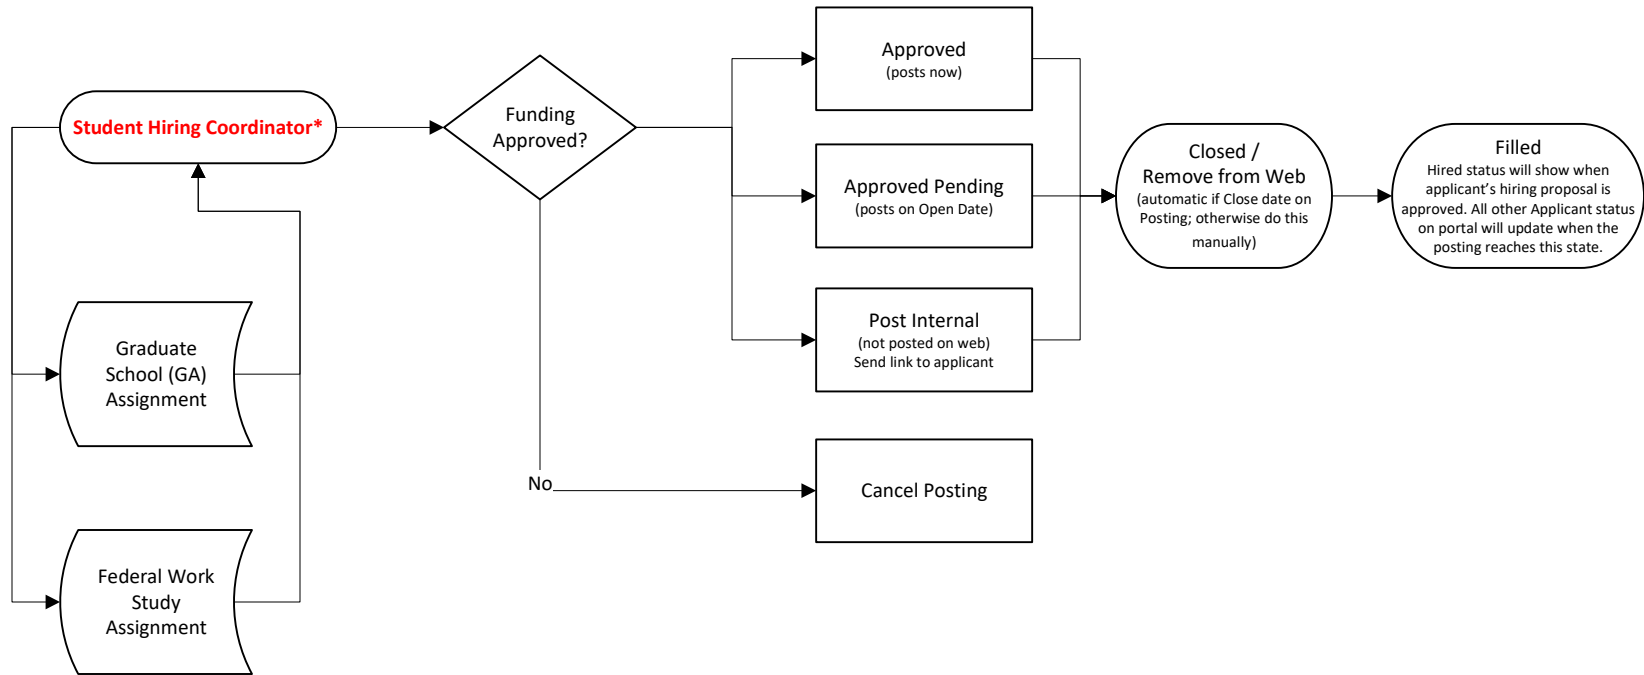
Student Hiring Coordinator*

Graduate School (GA) Assignment

Federal Work Study Assignment

Funding Approved?

No

Approved
(posts now)

Approved Pending
(posts on Open Date)

Post Internal
(not posted on web)
Send link to applicant

Cancel Posting

Closed / Remove from Web
(automatic if Close date on Posting; otherwise do this manually)

Filled
Hired status will show when applicant's hiring proposal is approved. All other Applicant status on portal will update when the posting reaches this state.